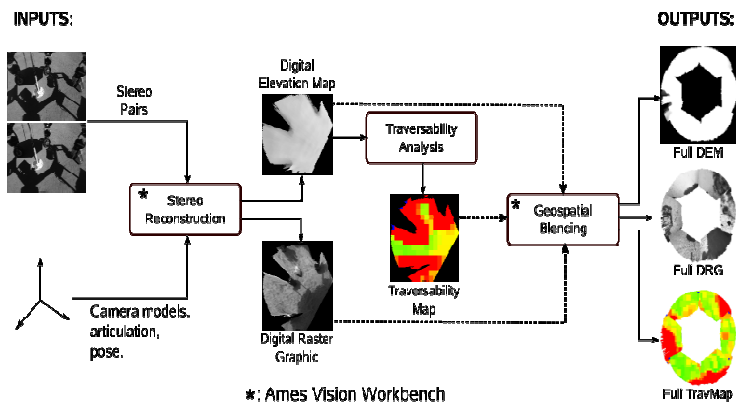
INPUTS:

OUTPUTS:

Stereo Pairs

Digital Elevation Map

Traversability Analysis

* Stereo Reconstruction

Traversability Map

* Geospatial Blending

Full DEM

Full DRG

Full TravMap

Camera models. articulation, pose.

Digital Raster Graphic

*: Ames Vision Workbench